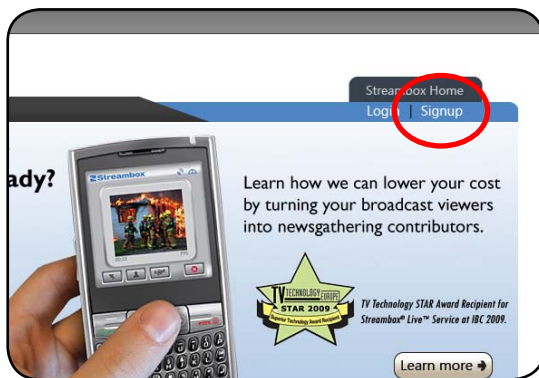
Streambox Home

Login | Signup

ady?

Streambox

Learn how we can lower your cost by turning your broadcast viewers into newsgathering contributors.

TV TECHNOLOGY EUROPE STAR 2009 Superior Technology Award Recipient

TV Technology STAR Award Recipient for Streambox® Live™ Service at IBC 2009.

Learn more